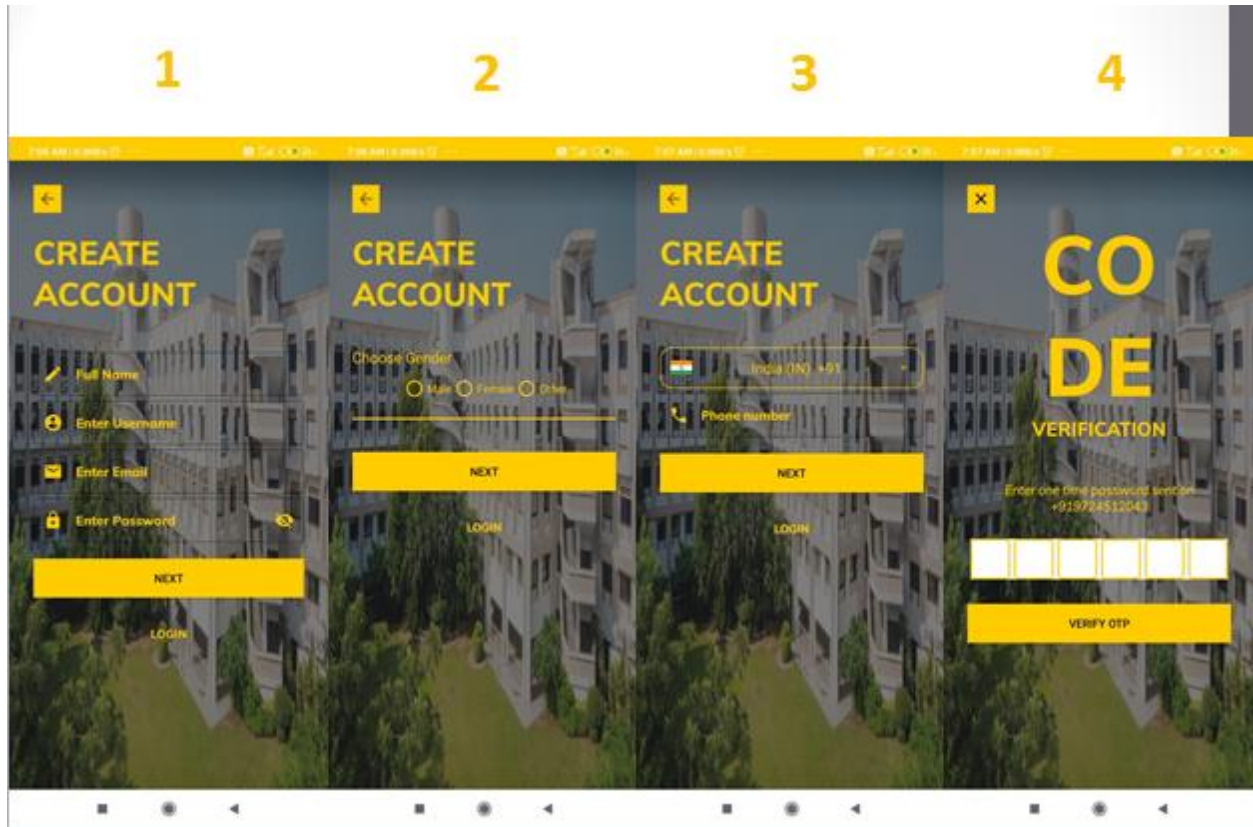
1

2

3

4

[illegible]

CREATE ACCOUNT

Full Name

Enter Username

Enter Email

Enter Password

NEXT

LOGIN

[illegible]

CREATE ACCOUNT

Choose Gender

Male Female Other

NEXT

LOGIN

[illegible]

CREATE ACCOUNT

India (IN) +91

Phone number

NEXT

LOGIN

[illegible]

CO DE

VERIFICATION

Enter one time password sent on +919724512043

VERIFY OTP